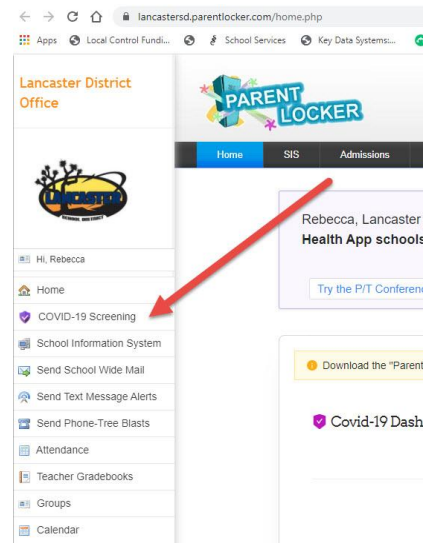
lancastersd.parentlocker.com/home.php

Apps Local Control Fundi... School Services Key Data Systems:...

Lancaster District Office

PARENT LOCKER

Home SIS Admissions

LANCASTER SCHOOL DISTRICT

Hi, Rebecca

Home

COVID-19 Screening

School Information System

Send School Wide Mail

Send Text Message Alerts

Send Phone-Tree Blasts

Attendance

Teacher Gradebooks

Groups

Calendar

Rebecca, Lancaster

Health App schools

Try the P/T Conferen

Download the "Parent

Covid-19 Dash